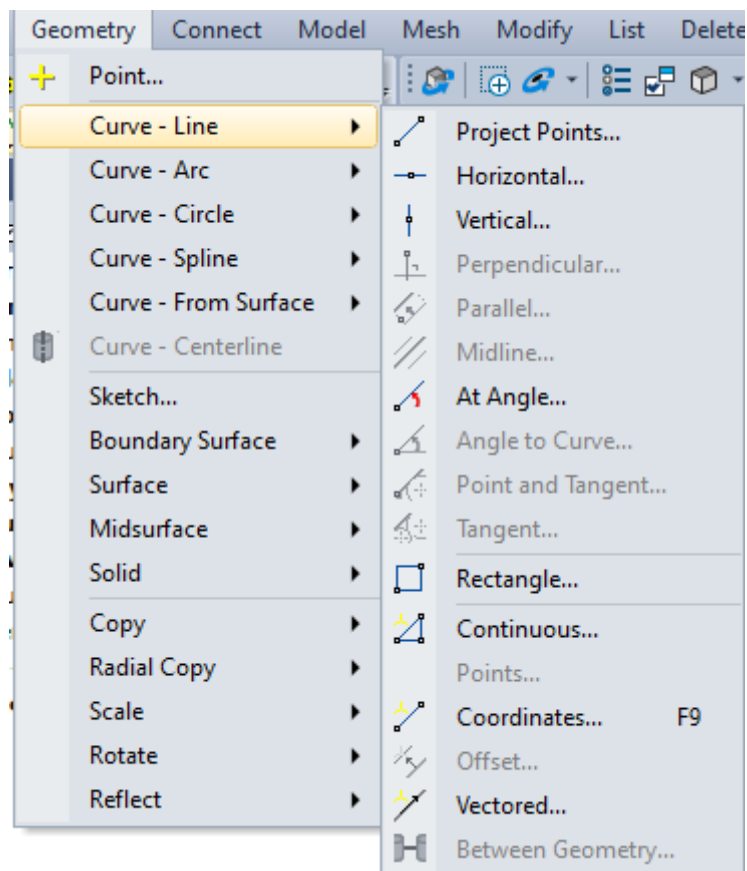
Geometry Connect Model Mesh Modify List Delete

Point...
Curve - Line
Curve - Arc
Curve - Circle
Curve - Spline
Curve - From Surface
Curve - Centerline
Sketch...
Boundary Surface
Surface
Midsurface
Solid
Copy
Radial Copy
Scale
Rotate
Reflect

Project Points...
Horizontal...
Vertical...
Perpendicular...
Parallel...
Midline...
At Angle...
Angle to Curve...
Point and Tangent...
Tangent...
Rectangle...
Continuous...
Points...
Coordinates... F9
Offset...
Vectored...
Between Geometry...